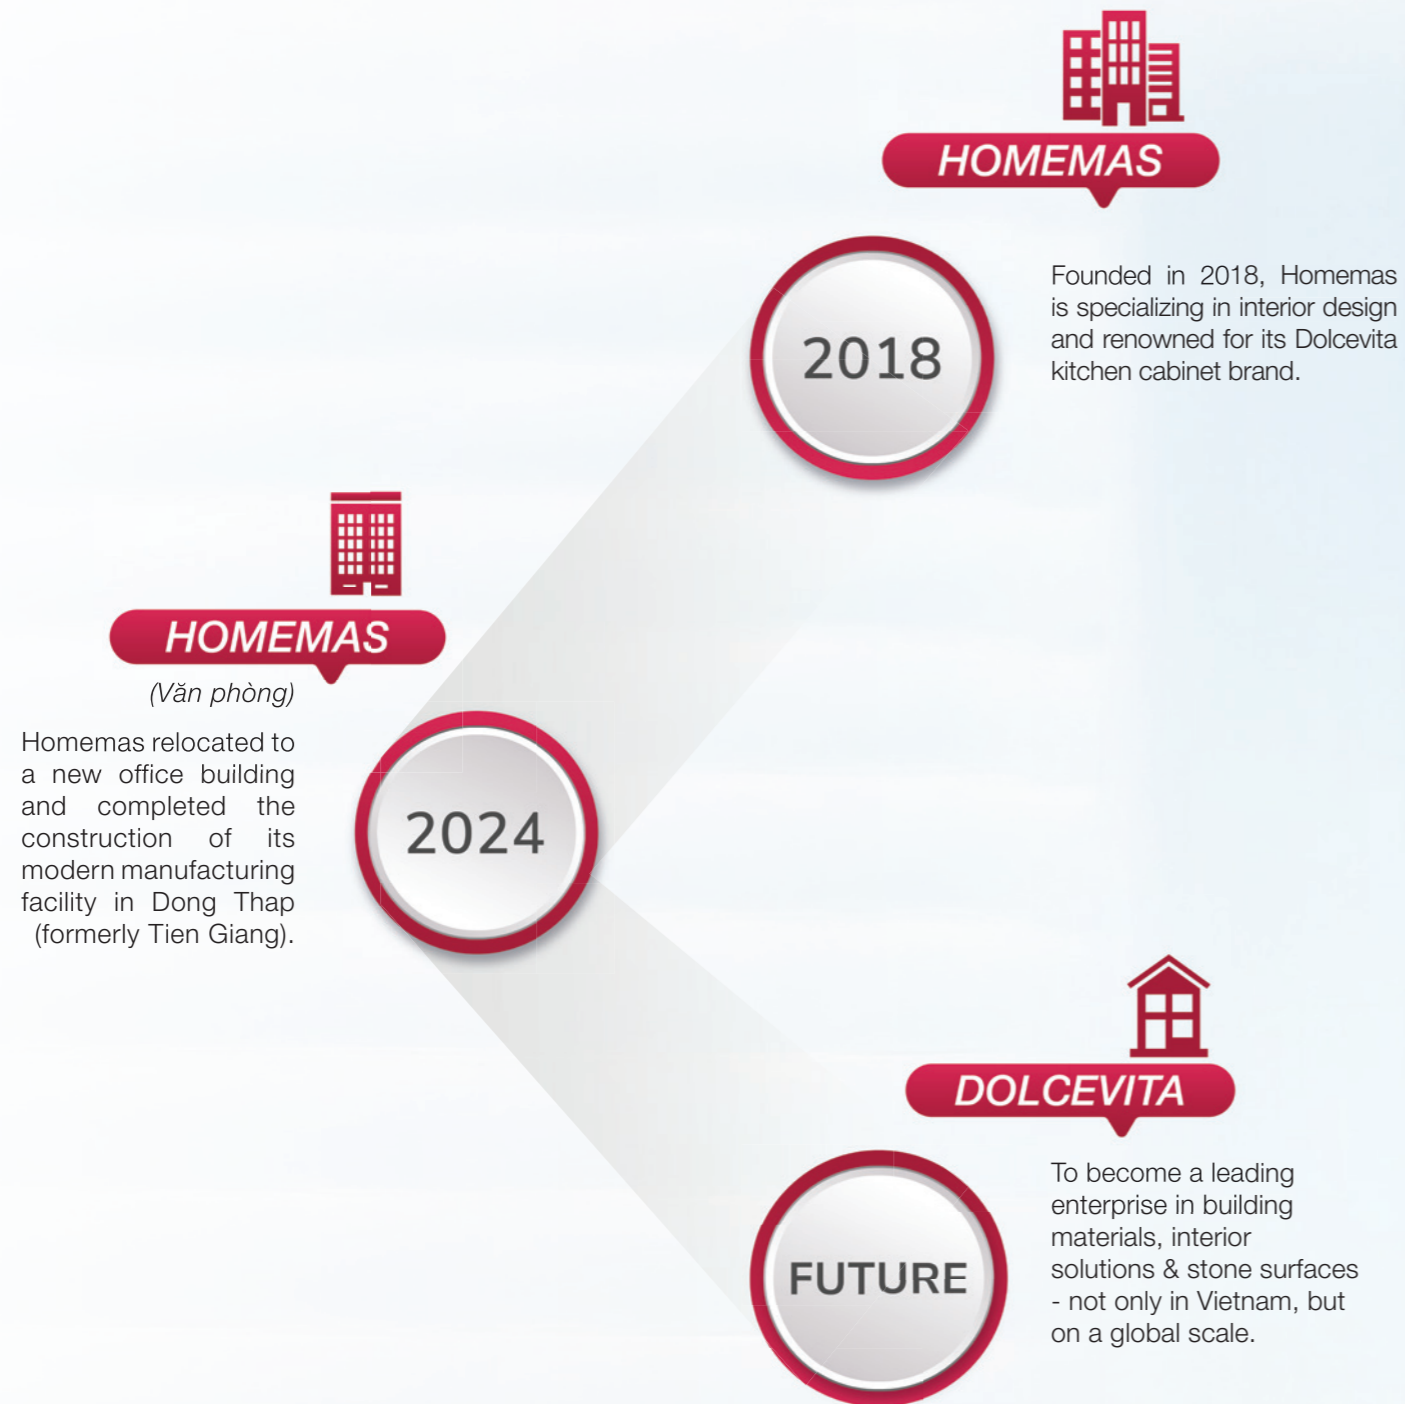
HOMEMAS

2018

Founded in 2018, Homemas is specializing in interior design and renowned for its Dolcevita kitchen cabinet brand.

HOMEMAS
(Văn phòng)

Homemas relocated to a new office building and completed the construction of its modern manufacturing facility in Dong Thap (formerly Tien Giang).

2024

DOLCEVITA

FUTURE

To become a leading enterprise in building materials, interior solutions & stone surfaces - not only in Vietnam, but on a global scale.